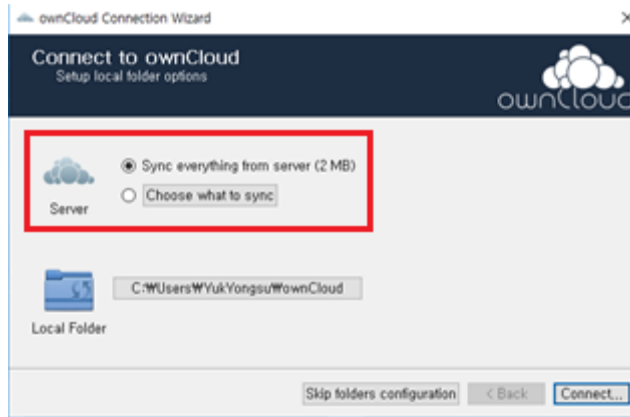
ownCloud Connection Wizard

Connect to ownCloud
Setup local folder options

ownCloud

Server

Sync everything from server (2 MB)

Choose what to sync

Local Folder

C:₩Users₩YukYongsu₩ownCloud

Skip folders configuration

< Back

Connect...